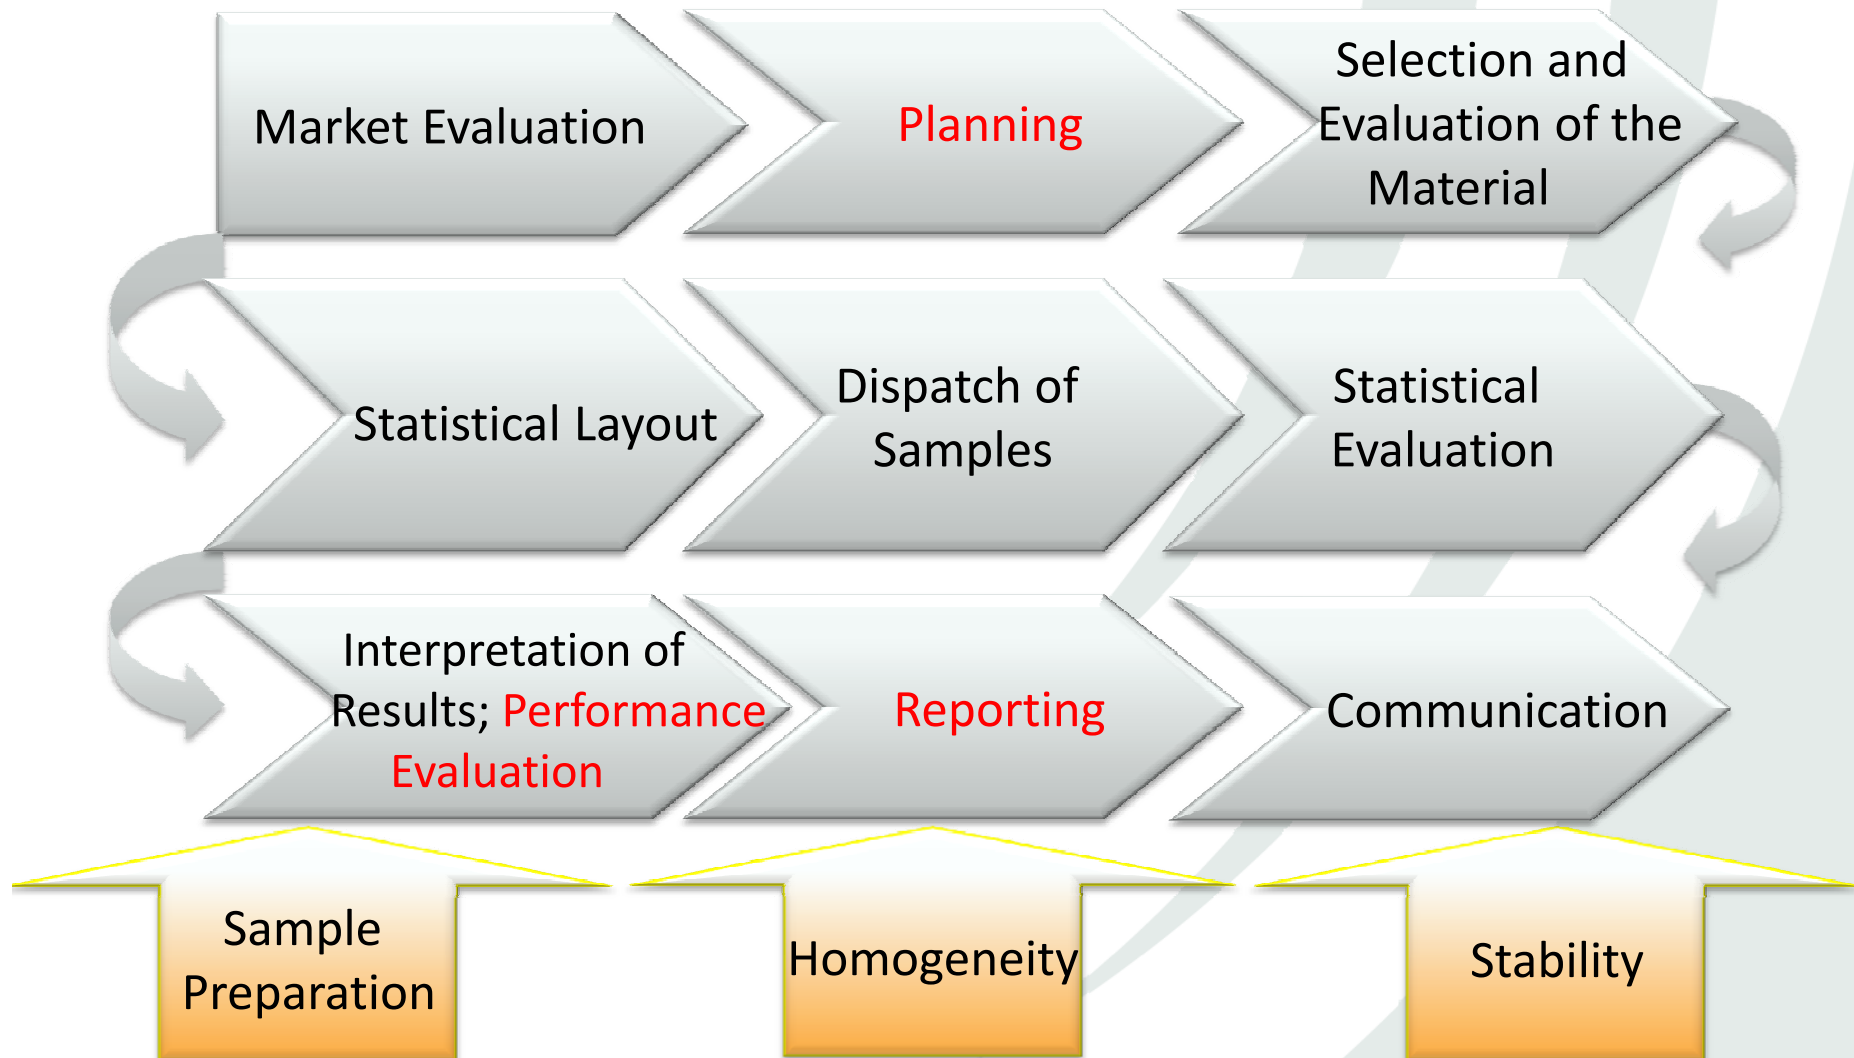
Market Evaluation

Planning

Selection and Evaluation of the Material

Statistical Layout

Dispatch of Samples

Statistical Evaluation

Interpretation of Results; Performance Evaluation

Reporting

Communication

Sample Preparation

Homogeneity

Stability